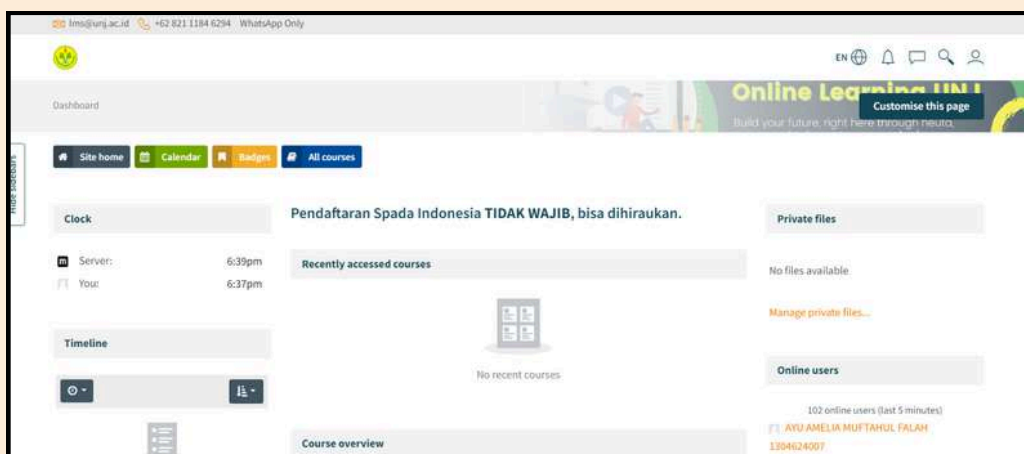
lms@unj.ac.id +62 821 1184 6294 WhatsApp Only

EN

Dashboard

Online Learning UNJ
Build your future, right here through neuto.

Customise this page

Hide sidebars

Site home Calendar Badges All courses

Clock

Server: 6:39pm
You: 6:37pm

Timeline

Pendaftaran Spada Indonesia TIDAK WAJIB, bisa dihiraukan.

Recently accessed courses

No recent courses

Course overview

Private files

No files available

Manage private files...

Online users

102 online users (last 5 minutes)
AYU AMELIA MUFTAHUL FALAH 1304624007